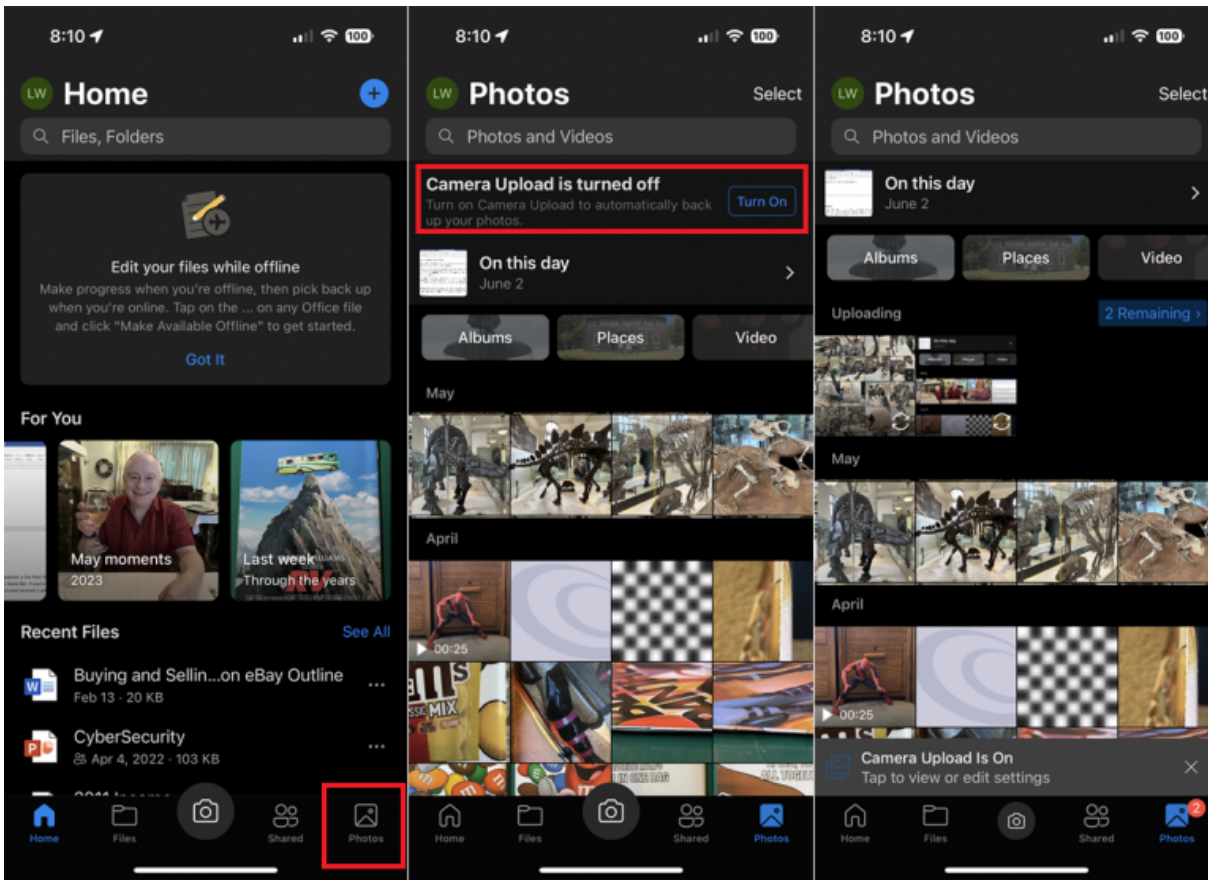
8:10 100

LW Home

Files, Folders

Edit your files while offline

Make progress when you're offline, then pick back up when you're online. Tap on the ... on any Office file and click "Make Available Offline" to get started.

Got It

For You

May moments
2023

Last week
Through the years

Recent Files See All

Buying and Sellin...on eBay Outline
Feb 13 · 20 KB

CyberSecurity
Apr 4, 2022 · 103 KB

Home Files Shared Photos

8:10 100

LW Photos Select

Photos and Videos

Camera Upload is turned off
Turn on Camera Upload to automatically back up your photos.
Turn On

On this day
June 2

Albums Places Video

May

April

00:25

Home Files Shared Photos

8:10 100

LW Photos Select

Photos and Videos

On this day
June 2

Albums Places Video

Uploading 2 Remaining ›

May

April

00:25

Camera Upload Is On
Tap to view or edit settings

Home Files Shared Photos 2